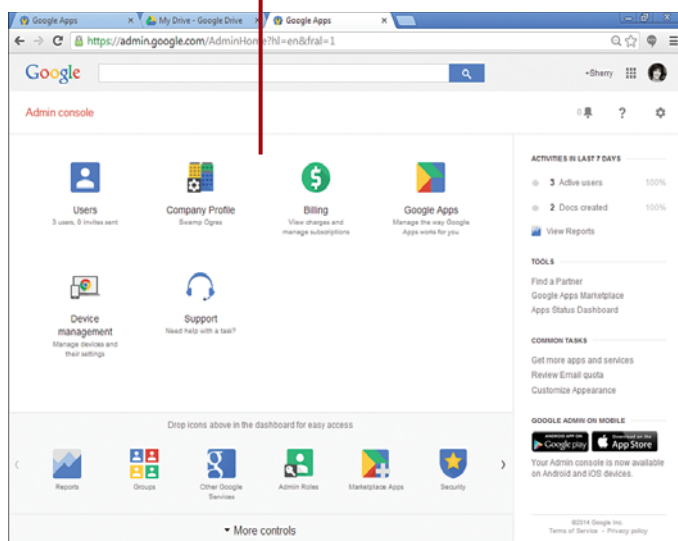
Google Apps
My Drive - Google Drive
Google Apps
https://admin.google.com/AdminHome?hl=en&fral=1

Google

+Sherry

Admin console

0

?

Users
3 users, 0 invites sent

Company Profile
Swamp Ogres

Billing
View charges and manage subscriptions

Google Apps
Manage the way Google Apps works for you

Device management
Manage devices and their settings

Support
Need help with a task?

Drop icons above in the dashboard for easy access

Reports

Groups

Other Google Services

Admin Roles

Marketplace Apps

Security

More controls

ACTIVITIES IN LAST 7 DAYS

3 Active users 100%

2 Docs created 100%

View Reports

TOOLS

Find a Partner
Google Apps Marketplace
Apps Status Dashboard

COMMON TASKS

Get more apps and services
Review Email quota
Customize Appearance

GOOGLE ADMIN ON MOBILE

ANDROID APP ON Google play

Download on the App Store

Your Admin console is now available on Android and iOS devices.

©2014 Google Inc.
Terms of Service – Privacy policy